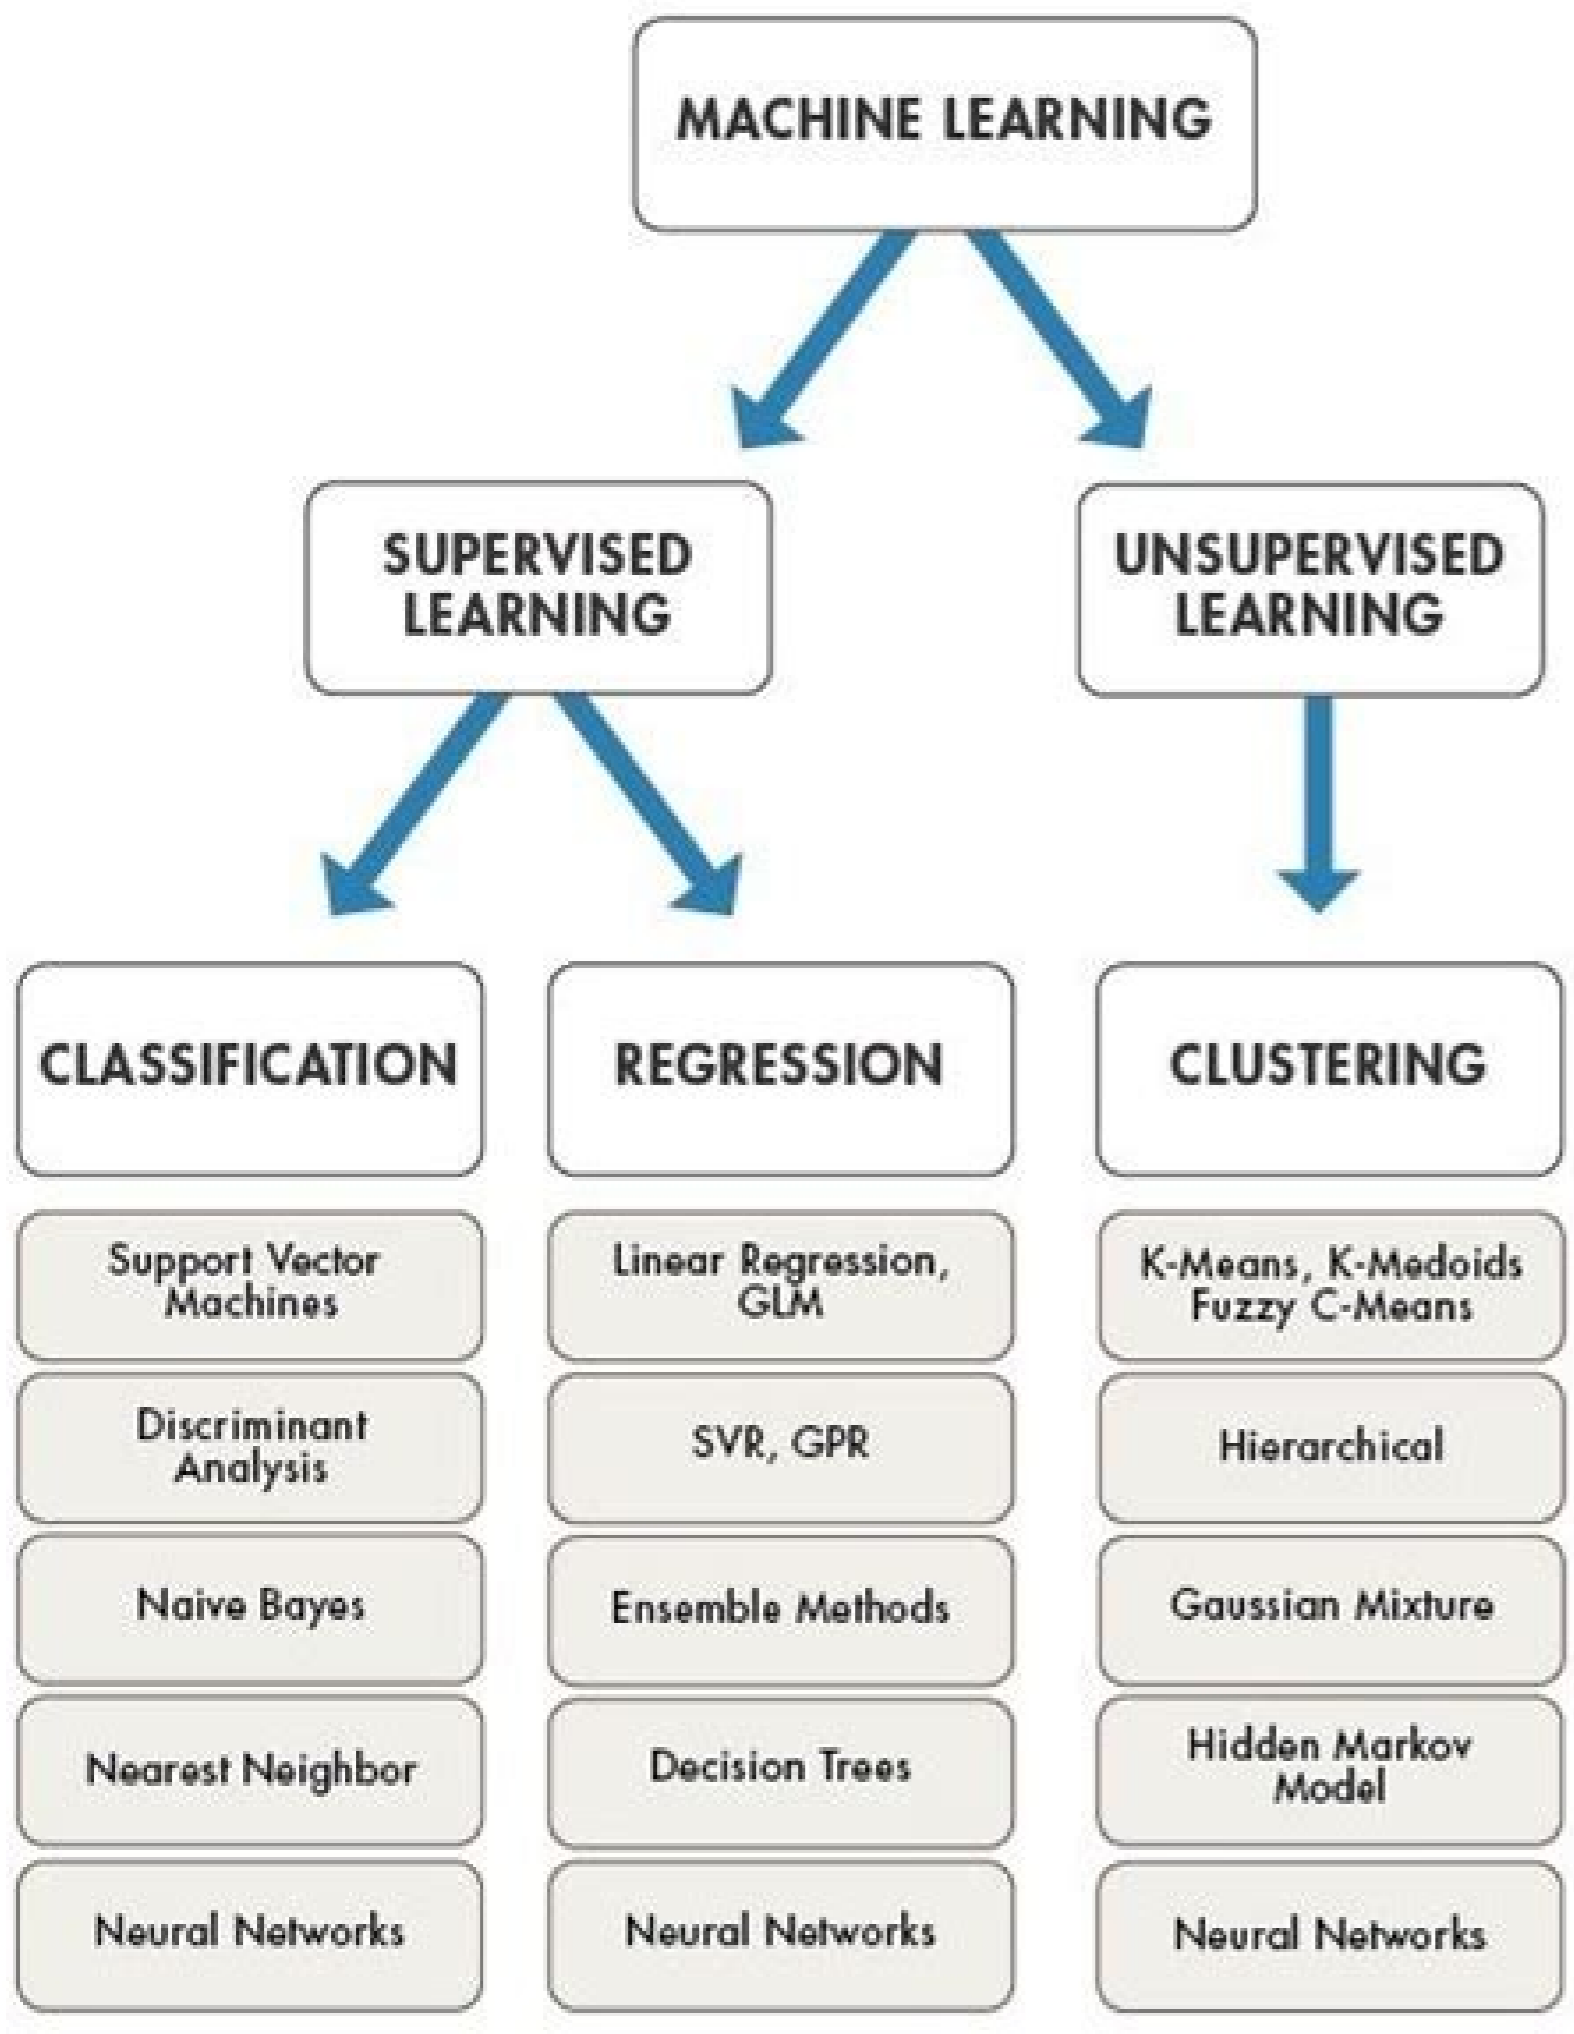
MACHINE LEARNING

SUPERVISED LEARNING

UNSUPERVISED LEARNING

CLASSIFICATION

Support Vector Machines

Discriminant Analysis

Naive Bayes

Nearest Neighbor

Neural Networks

REGRESSION

Linear Regression, GLM

SVR, GPR

Ensemble Methods

Decision Trees

Neural Networks

CLUSTERING

K-Means, K-Medoids Fuzzy C-Means

Hierarchical

Gaussian Mixture

Hidden Markov Model

Neural Networks